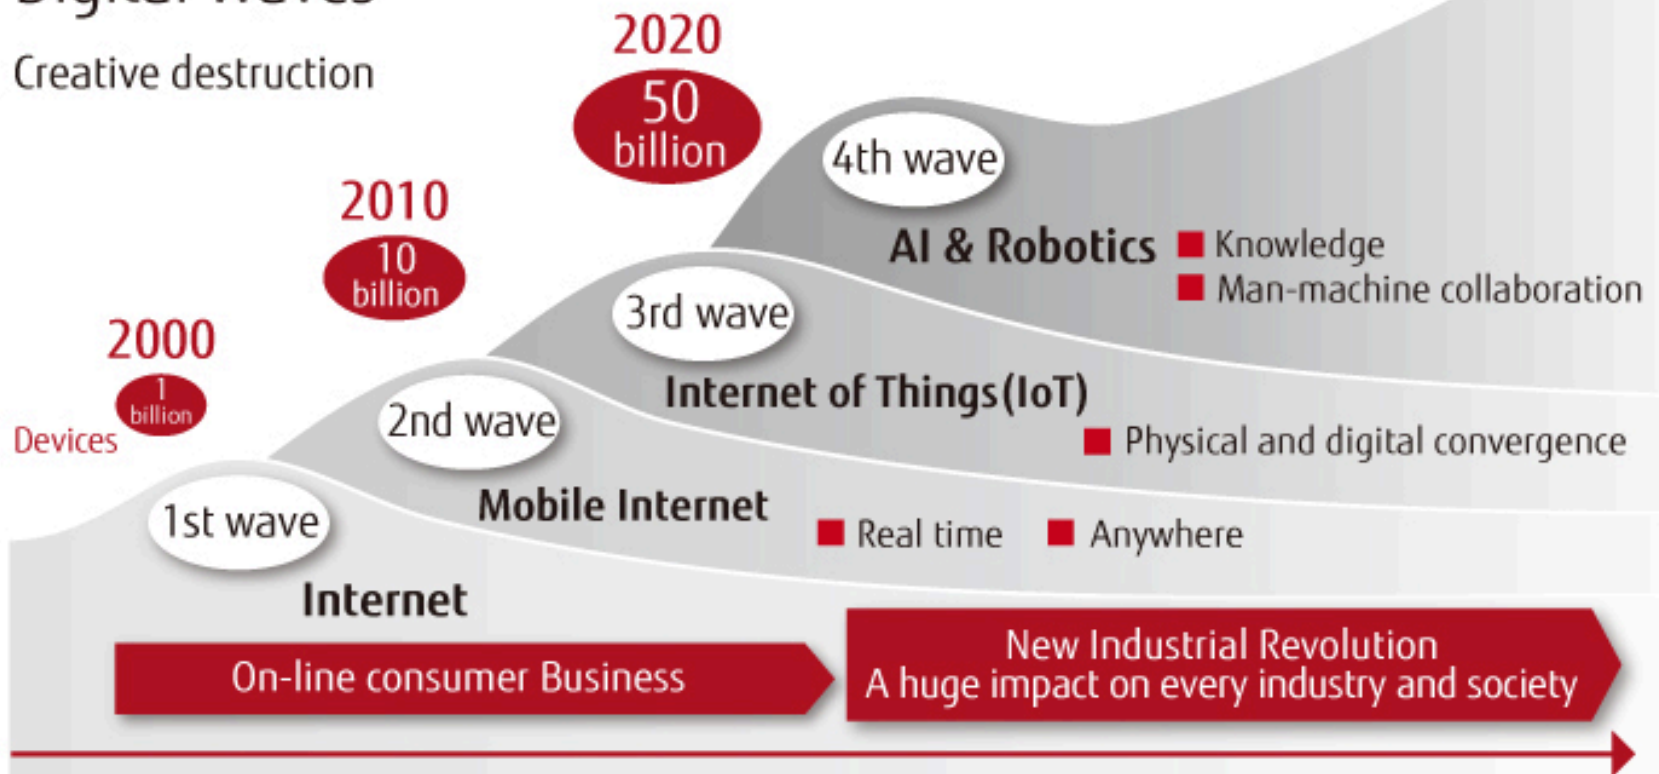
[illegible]

Creative destruction

2020
50 billion

2010
10 billion

2000
1 billion

Devices

4th wave
AI & Robotics
■ Knowledge
■ Man-machine collaboration

3rd wave
Internet of Things(IoT)
■ Physical and digital convergence

2nd wave
Mobile Internet
■ Real time ■ Anywhere

1st wave
Internet

On-line consumer Business

New Industrial Revolution
A huge impact on every industry and society